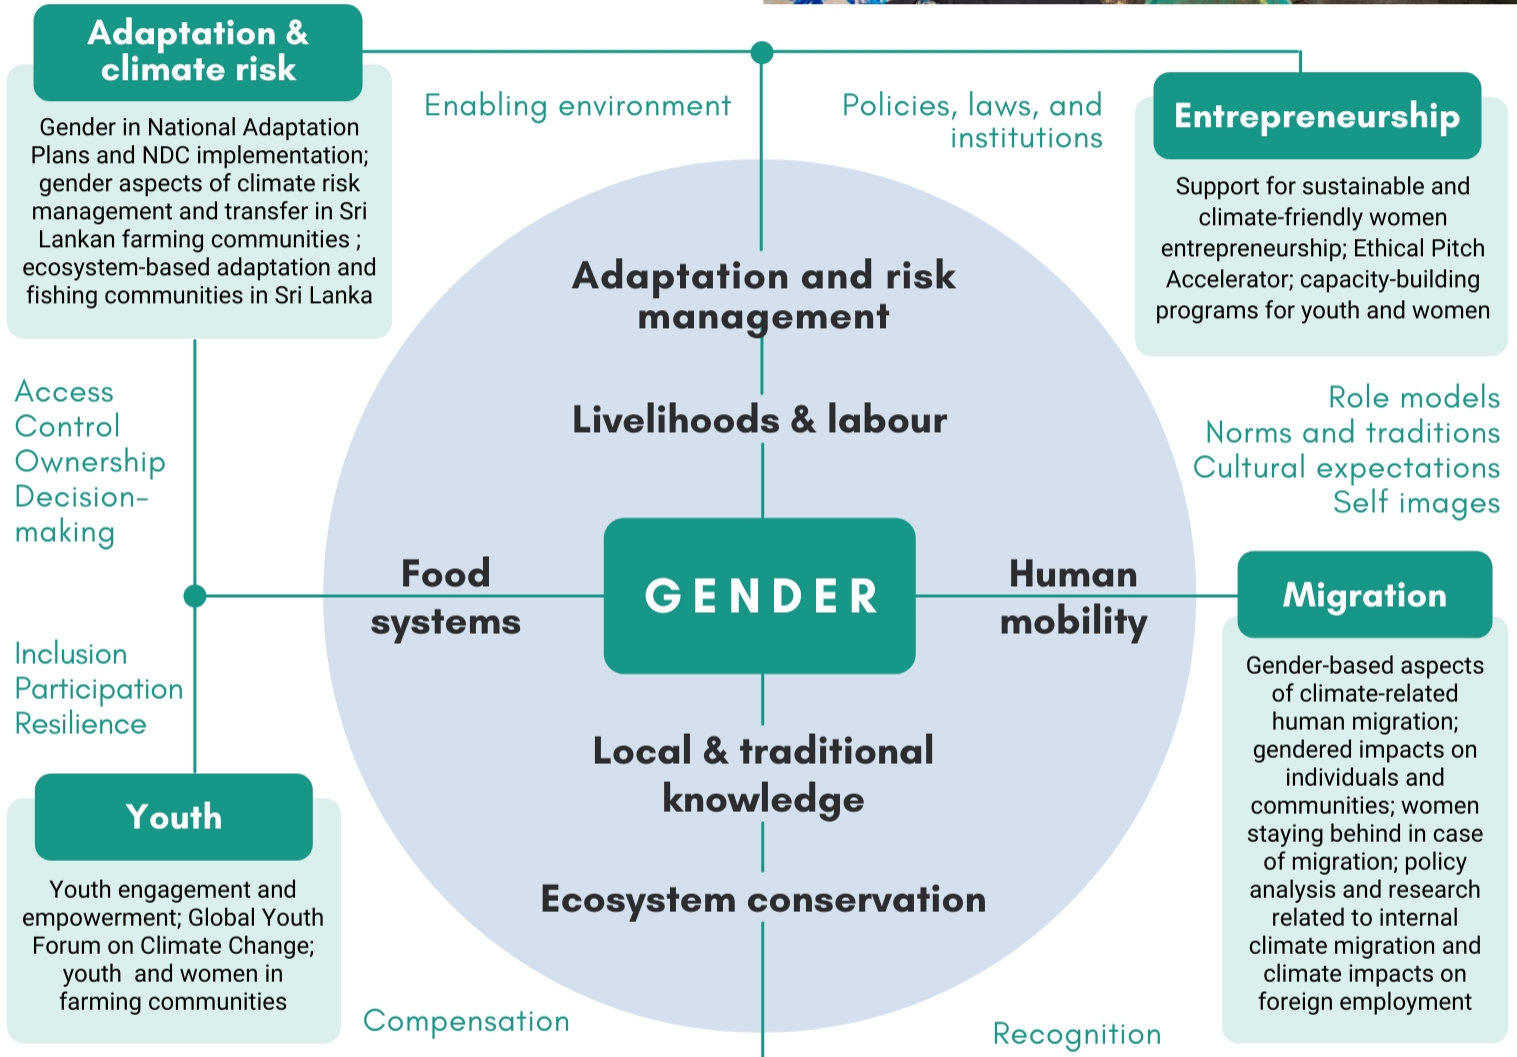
Adaptation & climate risk

Gender in National Adaptation Plans and NDC implementation; gender aspects of climate risk management and transfer in Sri Lankan farming communities ; ecosystem-based adaptation and fishing communities in Sri Lanka

Enabling environment

Policies, laws, and institutions

Entrepreneurship

Support for sustainable and climate-friendly women entrepreneurship; Ethical Pitch Accelerator; capacity-building programs for youth and women

Access
Control
Ownership
Decision-making

Adaptation and risk management

Livelihoods & labour

Role models
Norms and traditions
Cultural expectations
Self images

Food systems

GENDER

Human mobility

Migration

Inclusion
Participation
Resilience

Local & traditional knowledge

Ecosystem conservation

Gender-based aspects of climate-related human migration; gendered impacts on individuals and communities; women staying behind in case of migration; policy analysis and research related to internal climate migration and climate impacts on foreign employment

Youth

Youth engagement and empowerment; Global Youth Forum on Climate Change; youth and women in farming communities

Compensation

Recognition